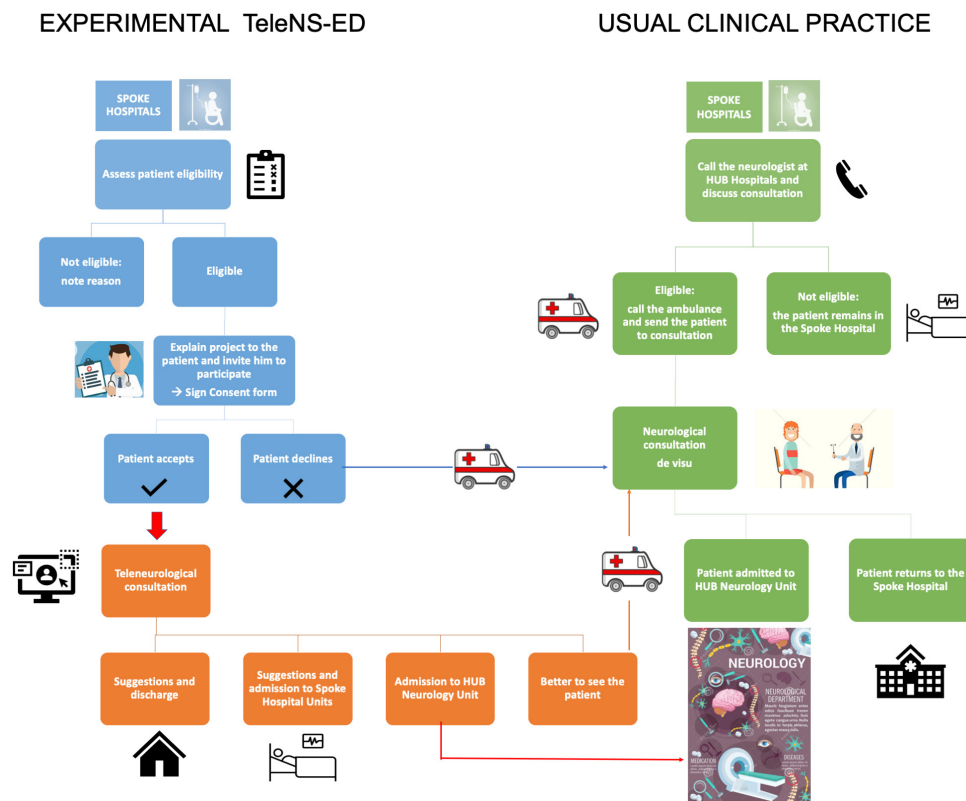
EXPERIMENTAL TeleNS-ED

SPOKE HOSPITALS

Assess patient eligibility

Not eligible: note reason

Eligible

Explain project to the patient and invite him to participate
→ Sign Consent form

Patient accepts

Patient declines

Teleneurological consultation

Suggestions and discharge

Suggestions and admission to Spoke Hospital Units

Admission to HUB Neurology Unit

Better to see the patient

USUAL CLINICAL PRACTICE

SPOKE HOSPITALS

Call the neurologist at HUB Hospitals and discuss consultation

Eligible: call the ambulance and send the patient to consultation

Not eligible: the patient remains in the Spoke Hospital

Neurological consultation de visu

Patient admitted to HUB Neurology Unit

Patient returns to the Spoke Hospital

NEUROLOGY

NEUROLOGICAL DEPARTMENT

MEDICATION

DISEASES